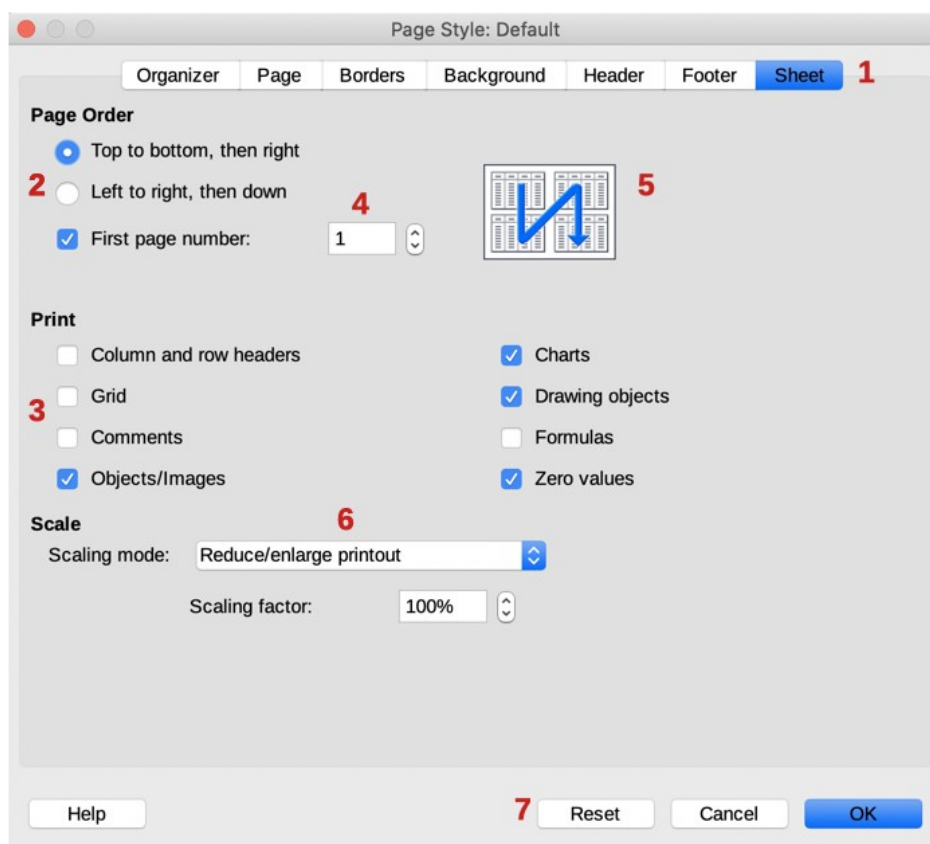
Page Style: Default

Organizer | Page | Borders | Background | Header | Footer | Sheet 1

Page Order

Top to bottom, then right

2 Left to right, then down

4

First page number: 1

5

Print

Column and row headers

Charts

3 Grid

Drawing objects

Comments

Formulas

Objects/Images

Zero values

Scale

6

Scaling mode: Reduce/enlarge printout

Scaling factor: 100%

Help

7 Reset

Cancel

OK